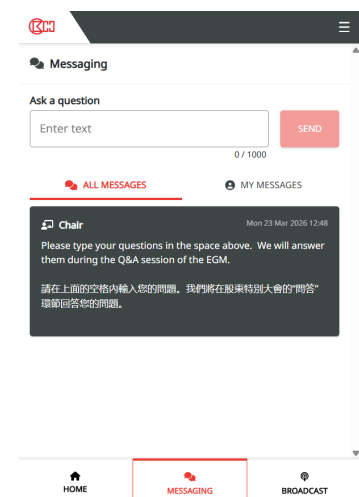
Messaging

Ask a question

Enter text

SEND

0 / 1000

ALL MESSAGES

MY MESSAGES

Chair

Mon 23 Mar 2026 12:48

Please type your questions in the space above. We will answer them during the Q&A session of the EGM.

請在上面的空格內輸入您的問題。我們將在股東特別大會的"問答"環節回答您的問題。

HOME

MESSAGING

BROADCAST